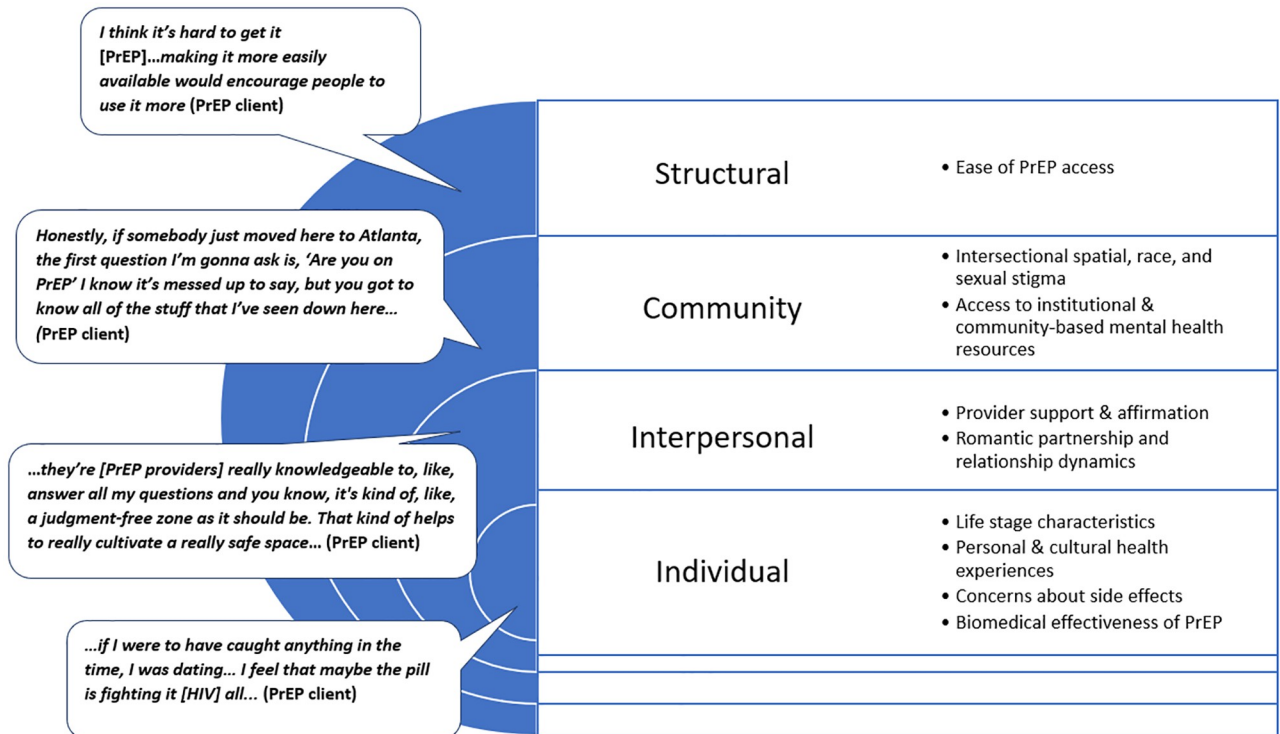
I think it's hard to get it [PrEP]...making it more easily available would encourage people to use it more (PrEP client)

Structural

• Ease of PrEP access

Honestly, if somebody just moved here to Atlanta, the first question I'm gonna ask is, 'Are you on PrEP' I know it's messed up to say, but you got to know all of the stuff that I've seen down here... (PrEP client)

Community

• Intersectional spatial, race, and sexual stigma
• Access to institutional & community-based mental health resources

Interpersonal

• Provider support & affirmation
• Romantic partnership and relationship dynamics

...they're [PrEP providers] really knowledgeable to, like, answer all my questions and you know, it's kind of, like, a judgment-free zone as it should be. That kind of helps to really cultivate a really safe space... (PrEP client)

Individual

• Life stage characteristics
• Personal & cultural health experiences
• Concerns about side effects
• Biomedical effectiveness of PrEP

...if I were to have caught anything in the time, I was dating... I feel that maybe the pill is fighting it [HIV] all... (PrEP client)